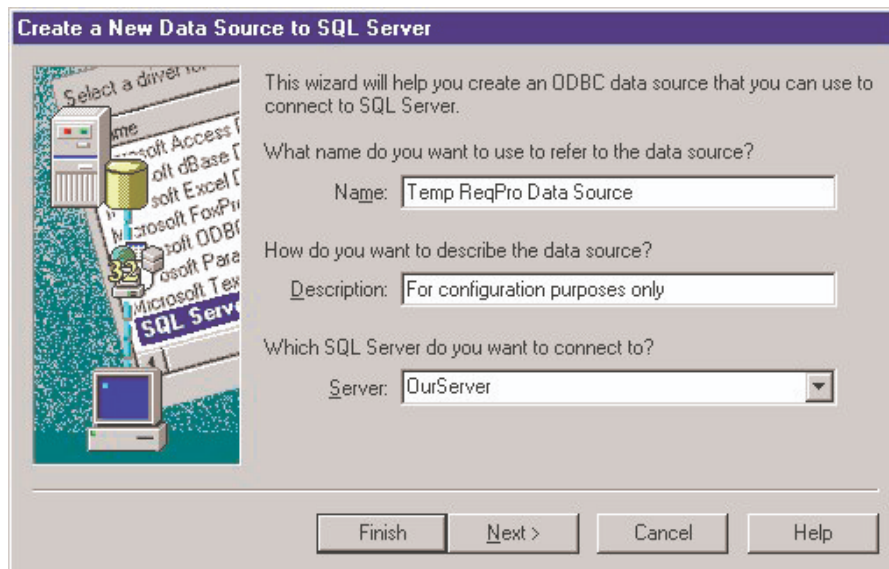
Create a New Data Source to SQL Server

Select a driver for
Name
soft Access
soft dBase
soft Excel
Microsoft FoxPr
soft ODBC
osoft Para
Microsoft Tex
SQL Serv

This wizard will help you create an ODBC data source that you can use to connect to SQL Server.

What name do you want to use to refer to the data source?

Name: Temp ReqPro Data Source

How do you want to describe the data source?

Description: For configuration purposes only

Which SQL Server do you want to connect to?

Server: OurServer

Finish | Next > | Cancel | Help